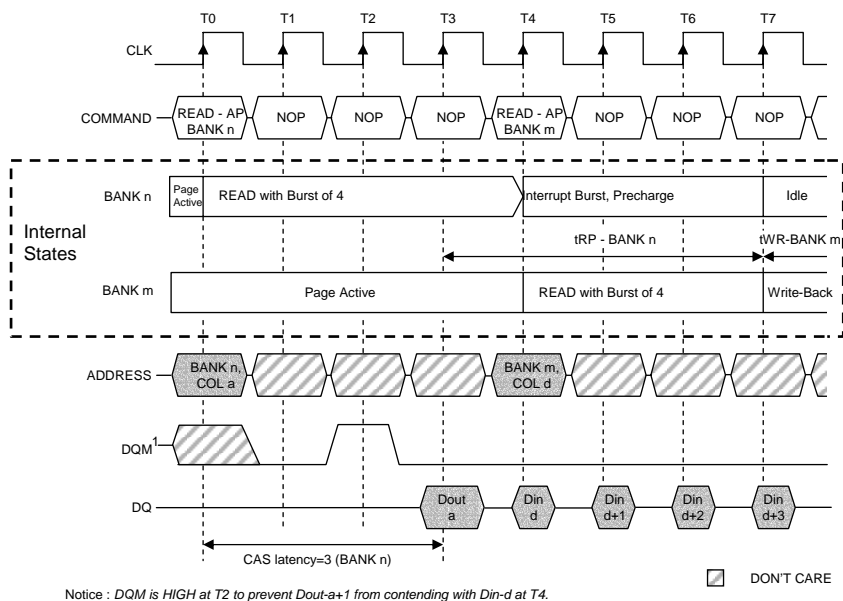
T0 T1 T2 T3 T4 T5 T6 T7

CLK

COMMAND READ - AP BANK n NOP NOP NOP READ - AP BANK m NOP NOP NOP

BANK n Page Active READ with Burst of 4 Interrupt Burst, Precharge Idle

Internal States

tRP - BANK n tWR-BANK m

BANK m Page Active READ with Burst of 4 Write-Back

ADDRESS BANK n, COL a BANK m, COL d

DQM$^1$

DQ Dout a Din d Din d+1 Din d+2 Din d+3

CAS latency=3 (BANK n)

DON'T CARE

Notice : DQM is HIGH at T2 to prevent Dout-a+1 from contending with Din-d at T4.